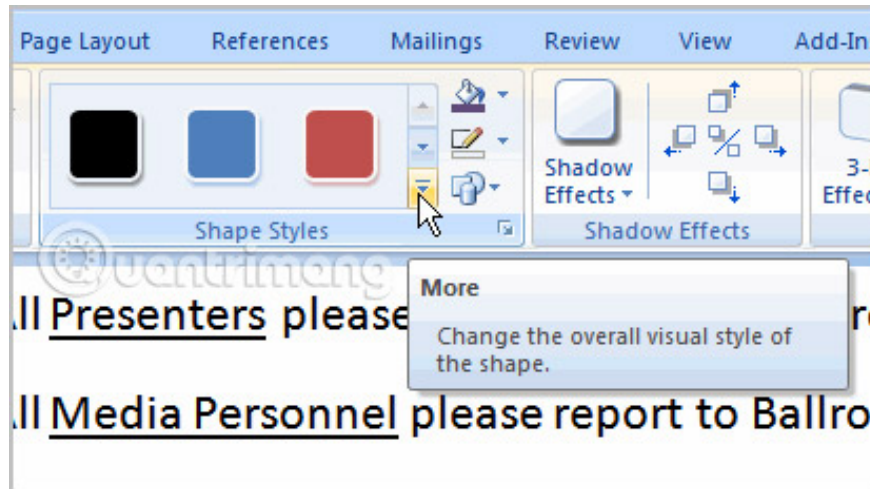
Page Layout References Mailings Review View Add-In

Shadow Effects

3-Effe

Shape Styles

Shadow Effects

uantrimang

ll Presenters please

More

Change the overall visual style of the shape.

ll Media Personnel please report to Ballro